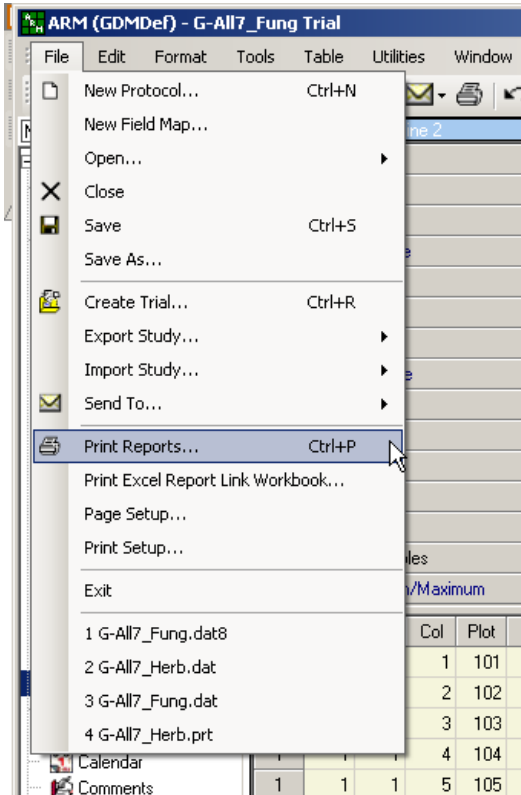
ARM (GDMDef) - G-All7_Fung Trial

File Edit Format Tools Table Utilities Window

New Protocol... Ctrl+N
New Field Map...
Open...
Close
Save Ctrl+S
Save As...
Create Trial... Ctrl+R
Export Study...
Import Study...
Send To...
Print Reports... Ctrl+P
Print Excel Report Link Workbook...
Page Setup...
Print Setup...
Exit
1 G-All7_Fung.dat8
2 G-All7_Herb.dat
3 G-All7_Fung.dat
4 G-All7_Herb.prt

ne 2
e
e
les
n/Maximum

| Col | Plot |
|---|---|
| 1 | 101 |
| 2 | 102 |
| 3 | 103 |
| 4 | 104 |
| 5 | 105 |

Calendar
Comments
1 1 1